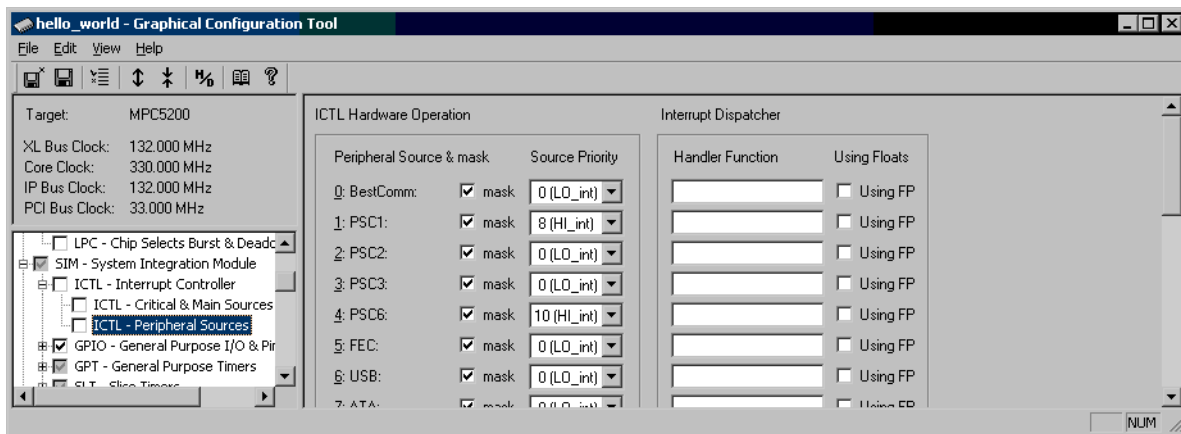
hello_world - Graphical Configuration Tool

File Edit View Help

Target: MPC5200

XL Bus Clock: 132.000 MHz
Core Clock: 330.000 MHz
IP Bus Clock: 132.000 MHz
PCI Bus Clock: 33.000 MHz

LPC - Chip Selects Burst & Deadc
SIM - System Integration Module
ICTL - Interrupt Controller
ICTL - Critical & Main Sources
ICTL - Peripheral Sources
GPIO - General Purpose I/O & Pir
GPT - General Purpose Timers
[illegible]

ICTL Hardware Operation

| Peripheral Source & mask | | Source Priority |
|---|---|---|
| 0: BestComm: | mask | 0 (LO_int) |
| 1: PSC1: | mask | 8 (HI_int) |
| 2: PSC2: | mask | 0 (LO_int) |
| 3: PSC3: | mask | 0 (LO_int) |
| 4: PSC6: | mask | 10 (HI_int) |
| 5: FEC: | mask | 0 (LO_int) |
| 6: USB: | mask | 0 (LO_int) |
| 7: ATA: | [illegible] | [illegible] |

Interrupt Dispatcher

| Handler Function | Using Floats |
|---|---|
| | Using FP |
| | Using FP |
| | Using FP |
| | Using FP |
| | Using FP |
| | Using FP |
| | Using FP |
| | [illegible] |

NUM